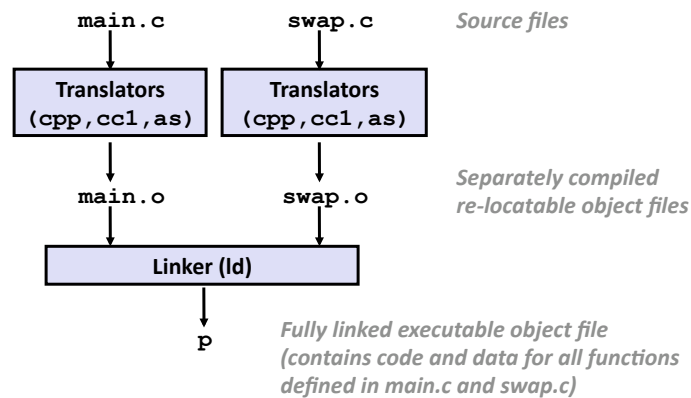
main.c

swap.c

Source files

Translators (cpp,cc1,as)

Translators (cpp,cc1,as)

main.o

swap.o

Separately compiled re-locatable object files

Linker (ld)

p

Fully linked executable object file (contains code and data for all functions defined in main.c and swap.c)